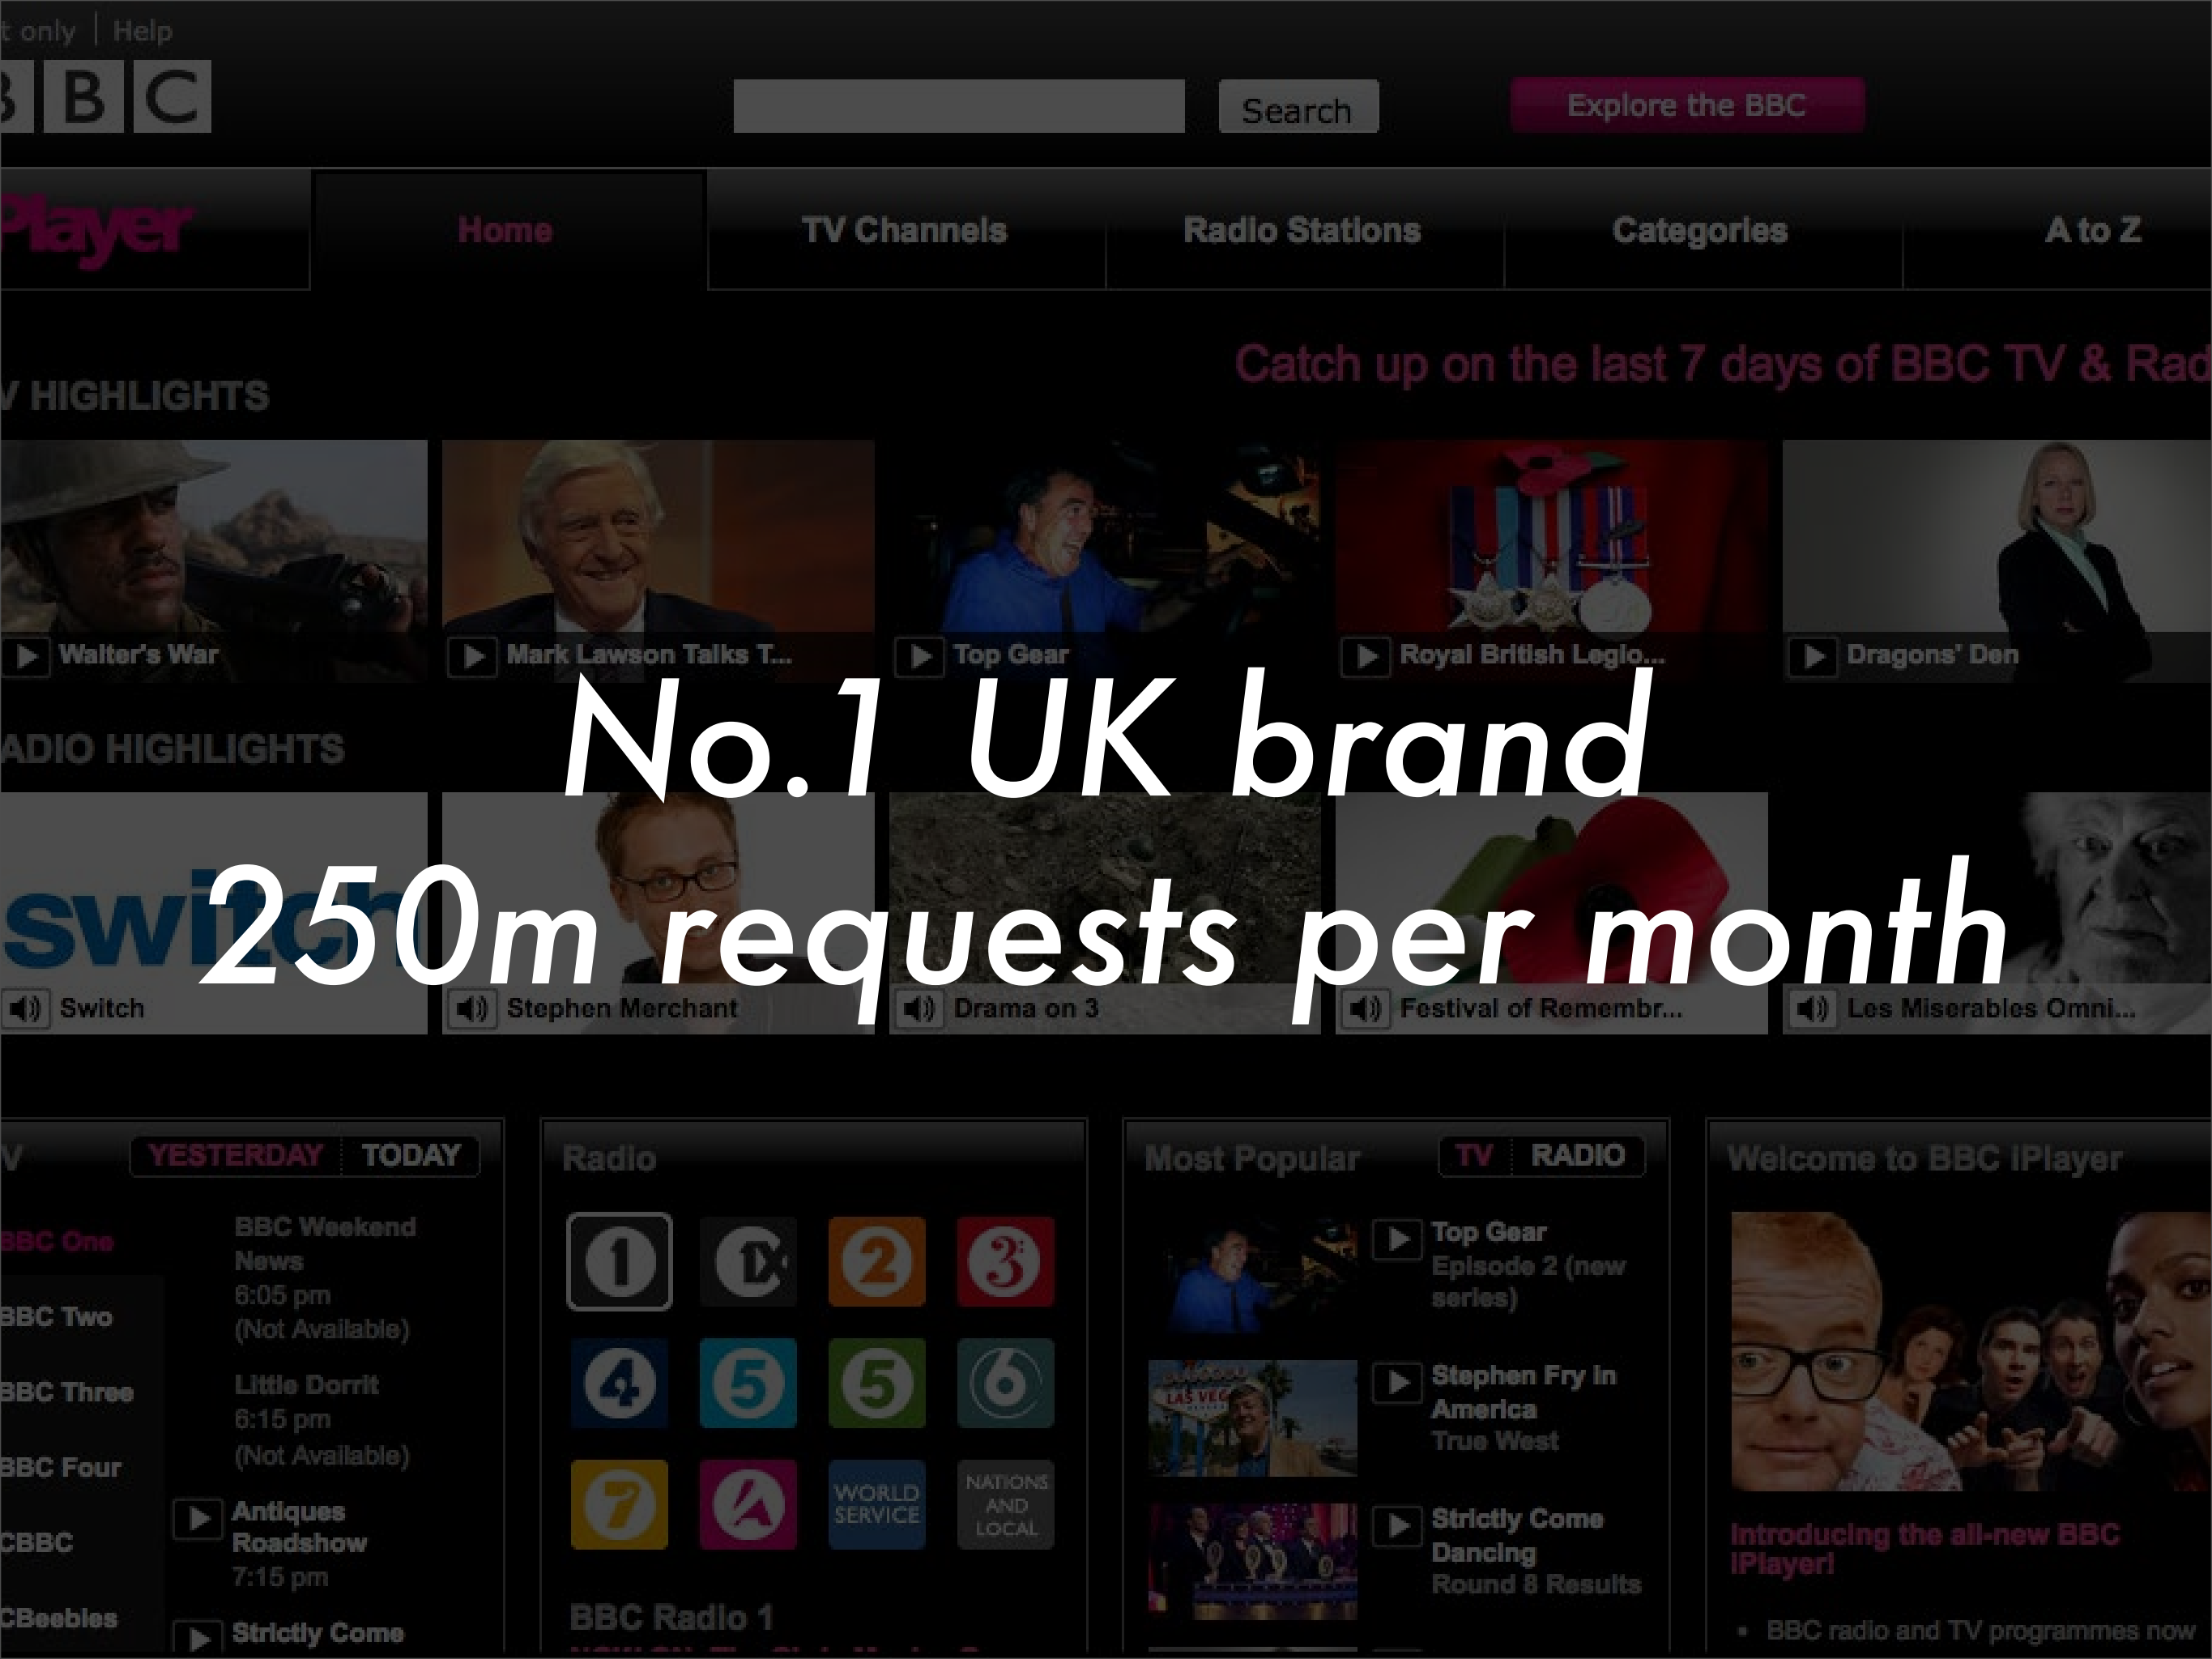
t only | Help

BBC

Search

Explore the BBC

Player

Home

TV Channels

Radio Stations

Categories

A to Z

Catch up on the last 7 days of BBC TV & Rad

V HIGHLIGHTS

Walter's War

Mark Lawson Talks T...

Top Gear

Royal British Legio...

Dragons' Den

No.1 UK brand

ADIO HIGHLIGHTS

250m requests per month

Switch

Stephen Merchant

Drama on 3

Festival of Remembr...

Les Miserables Omni...

V

YESTERDAY

TODAY

BBC One

BBC Two

BBC Three

BBC Four

CBBC

CBeebies

BBC Weekend News 6:05 pm (Not Available)

Little Dorrit 6:15 pm (Not Available)

Antiques Roadshow 7:15 pm

Strictly Come

Radio

WORLD SERVICE

NATIONS AND LOCAL

BBC Radio 1

Most Popular

TV

RADIO

Top Gear Episode 2 (new series)

Stephen Fry in America True West

Strictly Come Dancing Round 8 Results

Welcome to BBC iPlayer

Introducing the all-new BBC iPlayer!

• BBC radio and TV programmes now